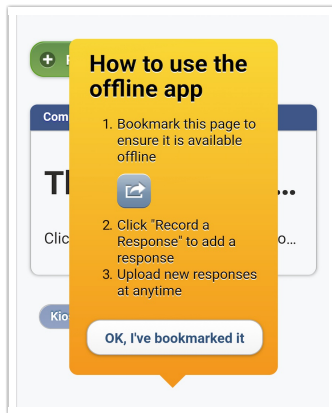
R

Com

Th...

Clic o...

Kio

How to use the offline app

1. Bookmark this page to ensure it is available offline

2. Click "Record a Response" to add a response
3. Upload new responses at anytime

OK, I've bookmarked it